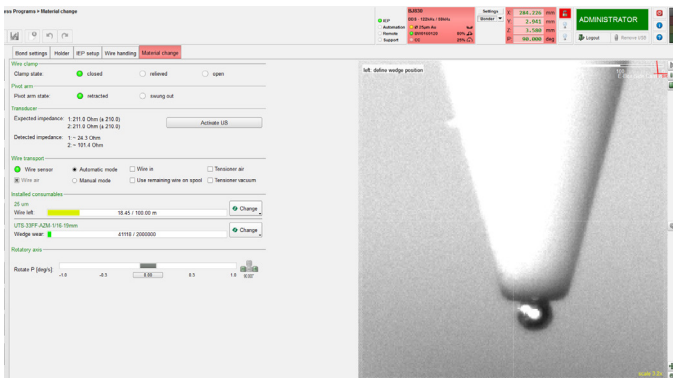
ess Programs > Material change

IEP
Automation
Remote
Support

BJ930
DEG - 1/25kHz / 56kHz
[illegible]
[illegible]
VG

Settings
Monitor

X: 284.226 mm
Y: 2.941 mm
Z: 3.580 mm
P: 90.000 Deg

ADMINISTRATOR
Logout
Remove USB

Bond settings | Holder | IEP setup | Wire handling | Material change

Wire clamp
Clamp state: closed | relieved | open

Pivot arm
Pivot arm state: retracted | swung out

Transducer
Expected impedance: 1:211.0 Ohm (± 210.0)
2:211.0 Ohm (± 210.0)
Activate US
Detected impedance: 1:~ 24.3 Ohm
2:~ 101.4 Ohm

Wire transport
Wire sensor | Automatic mode | Wire in | Tensioner air
Wire air | Manual mode | Use remaining wire on spool | Tensioner vacuum

Installed consumables
25 um
Wire left: 18.45 / 100.00 m
Change
UTS-33FF-AZM-1/16-19mm
Wedge wear: 41118 / 2000000
Change

Rotatory axis
Rotate P [deg/s]: -1.0 -0.5 0.00 0.5 1.0 0.00

left: define wedge position

scale 1.0x